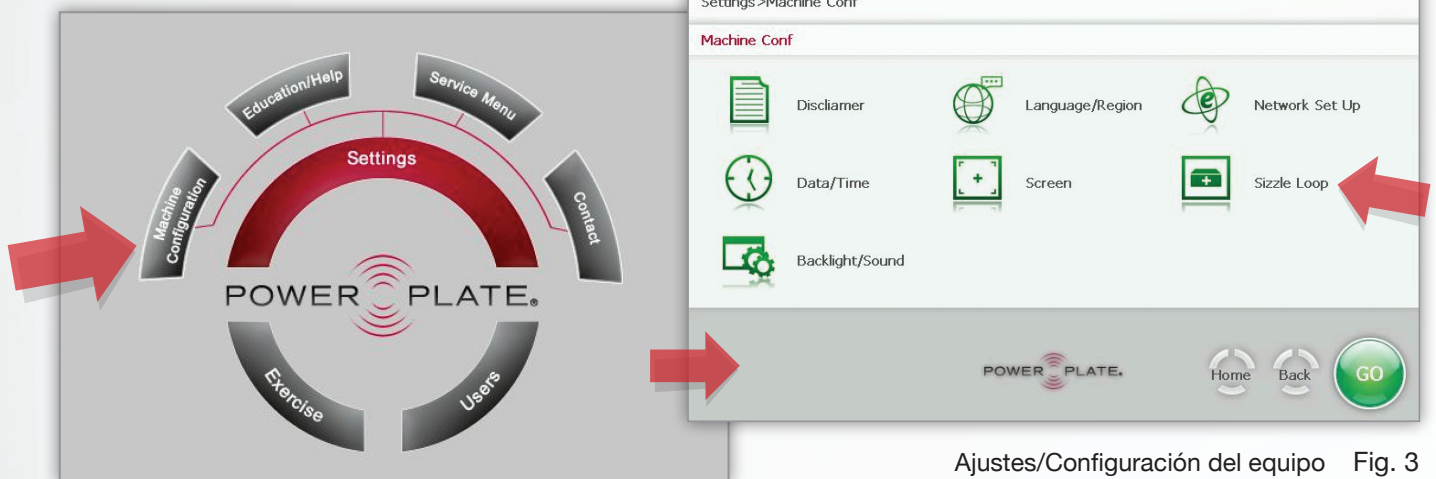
Education/Help

Service Menu

Machine Configuration

Settings

Contact

POWER PLATE®

Exercise

Users

Settings>Machine Conf

Machine Conf

Disclamer

Language/Region

Network Set Up

Data/Time

Screen

Sizzle Loop

Backlight/Sound

POWER PLATE.

Home

Back

GO

Ajustes/Configuración del equipo Fig. 3